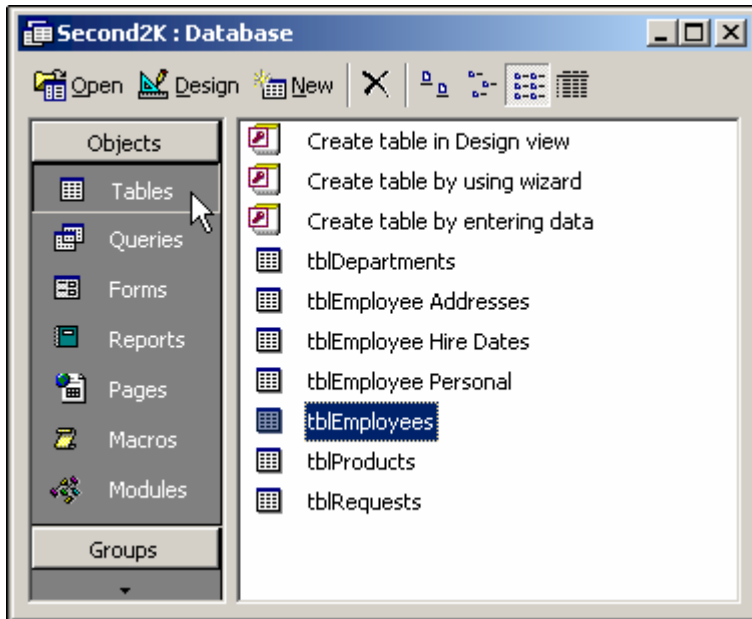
Second2K : Database

Open Design New

Objects
Tables
Queries
Forms
Reports
Pages
Macros
Modules
Groups

Create table in Design view
Create table by using wizard
Create table by entering data
tblDepartments
tblEmployee Addresses
tblEmployee Hire Dates
tblEmployee Personal
tblEmployees
tblProducts
tblRequests